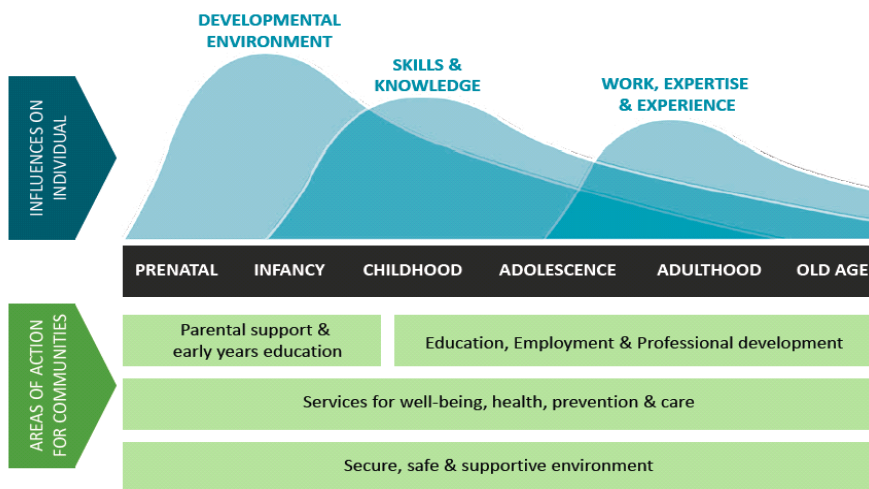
INFLUENCES ON INDIVIDUAL

DEVELOPMENTAL ENVIRONMENT

SKILLS & KNOWLEDGE

WORK, EXPERTISE & EXPERIENCE

PRENATAL INFANCY CHILDHOOD ADOLESCENCE ADULTHOOD OLD AGE

AREAS OF ACTION FOR COMMUNITIES

Parental support & early years education

Education, Employment & Professional development

Services for well-being, health, prevention & care

Secure, safe & supportive environment